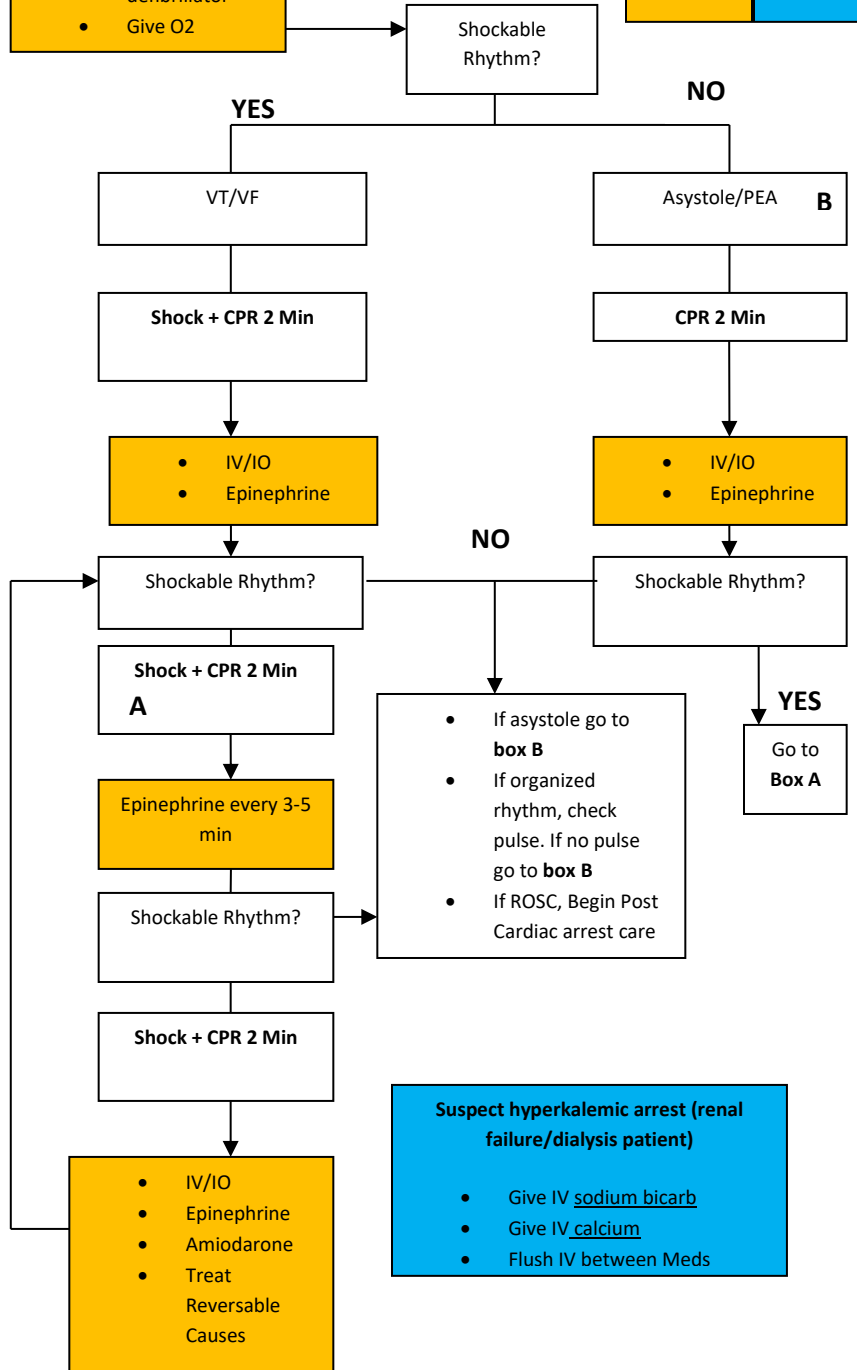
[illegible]
- Give O2

Shockable Rhythm?

YES

NO

VT/VF

Asystole/PEA B

Shock + CPR 2 Min

CPR 2 Min

- IV/IO
- Epinephrine

- IV/IO
- Epinephrine

NO

Shockable Rhythm?

Shockable Rhythm?

Shock + CPR 2 Min
A

- If asystole go to **box B**
- If organized rhythm, check pulse. If no pulse go to **box B**
- If ROSC, Begin Post Cardiac arrest care

YES

Go to **Box A**

Epinephrine every 3-5 min

Shockable Rhythm?

Shock + CPR 2 Min

**Suspect hyperkalemic arrest (renal failure/dialysis patient)**

- Give IV sodium bicarb
- Give IV calcium
- Flush IV between Meds

- IV/IO
- Epinephrine
- Amiodarone
- Treat Reversable Causes